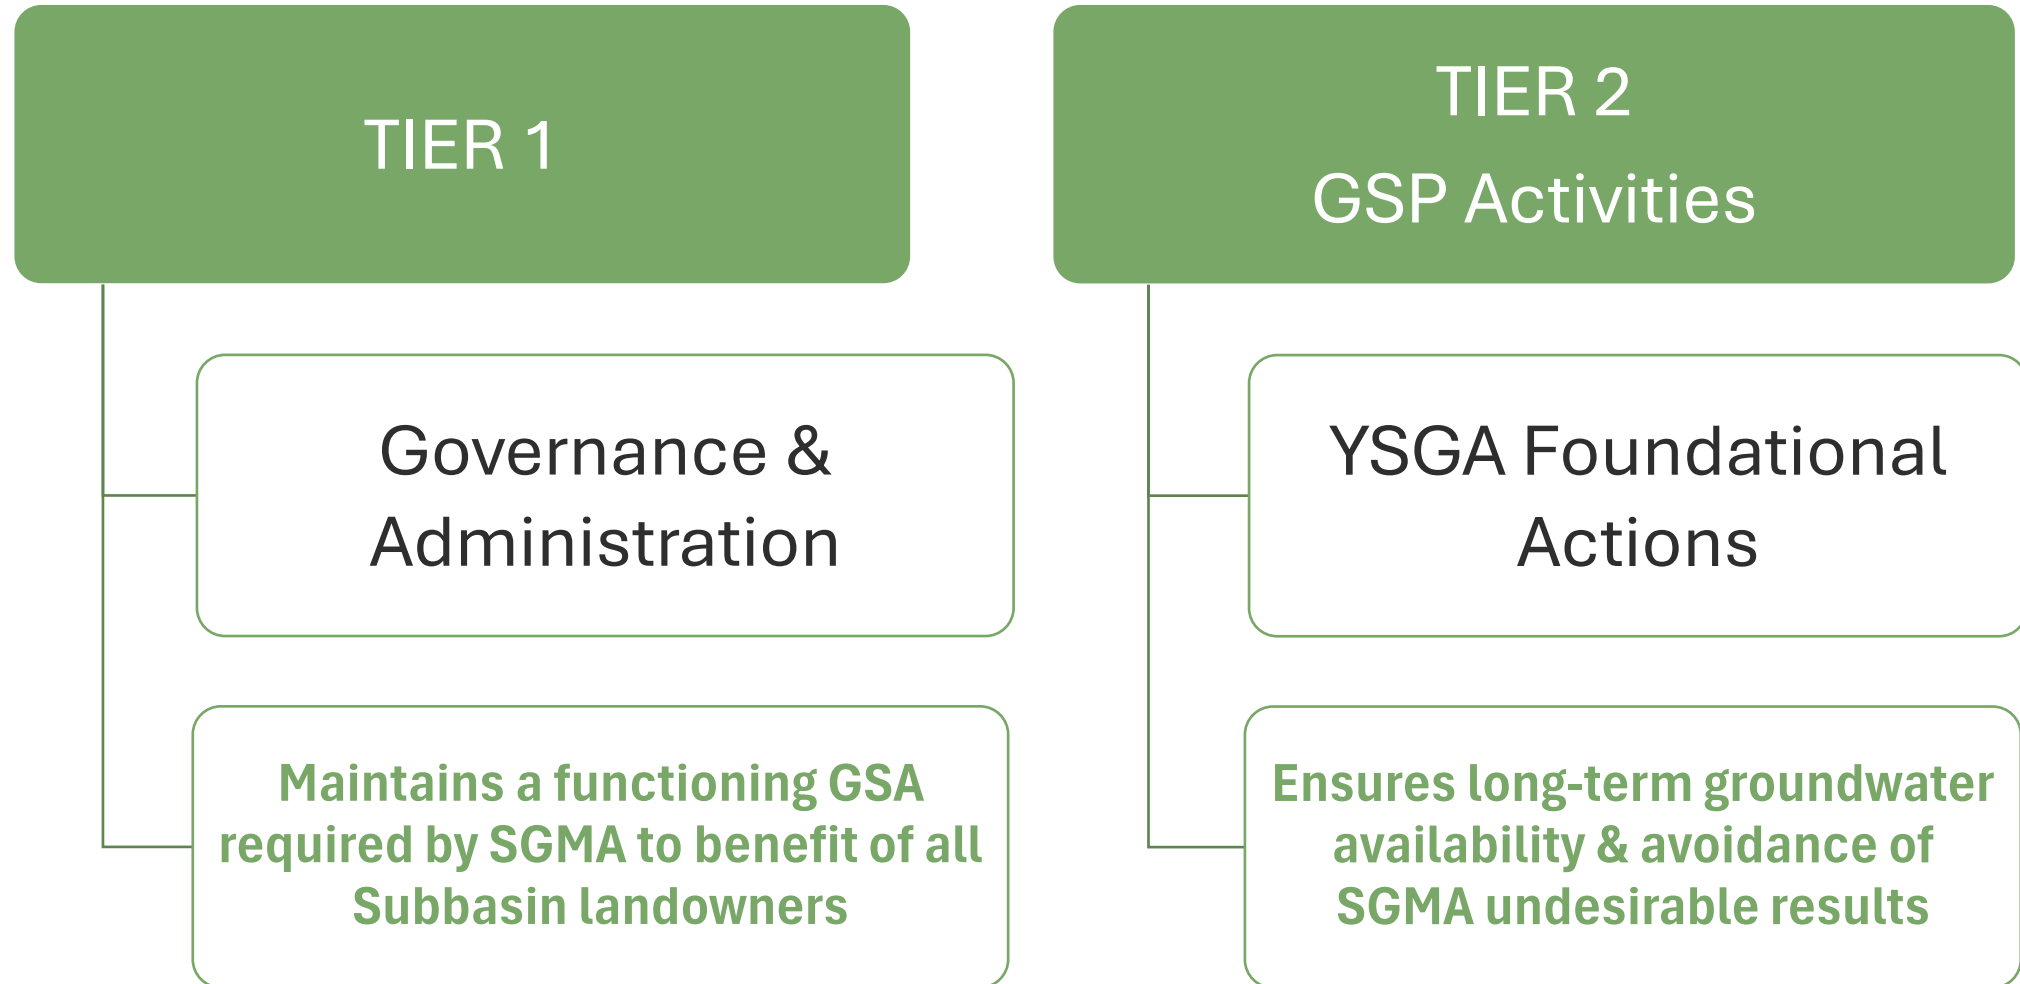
TIER 1

Governance & Administration

Maintains a functioning GSA required by SGMA to benefit of all Subbasin landowners

TIER 2
GSP Activities

YSGA Foundational Actions

Ensures long-term groundwater availability & avoidance of SGMA undesirable results